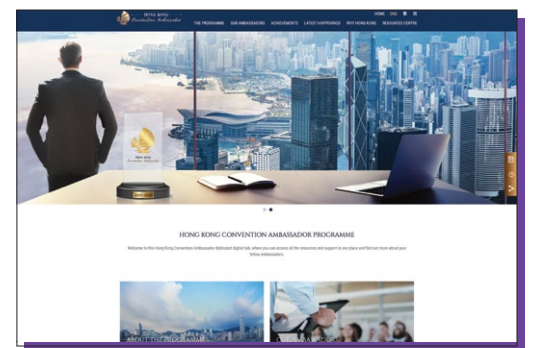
HONG KONG Convention Ambassador

HOME 繁體 简体

THE PROGRAMME OUR AMBASSADORS ACHIEVEMENTS LATEST HAPPENINGS WHY HONG KONG RESOURCES CENTRE

HONG KONG CONVENTION AMBASSADOR PROGRAMME

Welcome to the Hong Kong Convention Ambassador dedicated digital hub, where you can access all the resources and support in one place and find out more about your fellow ambassadors.

ABOUT THE PROGRAMME

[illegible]